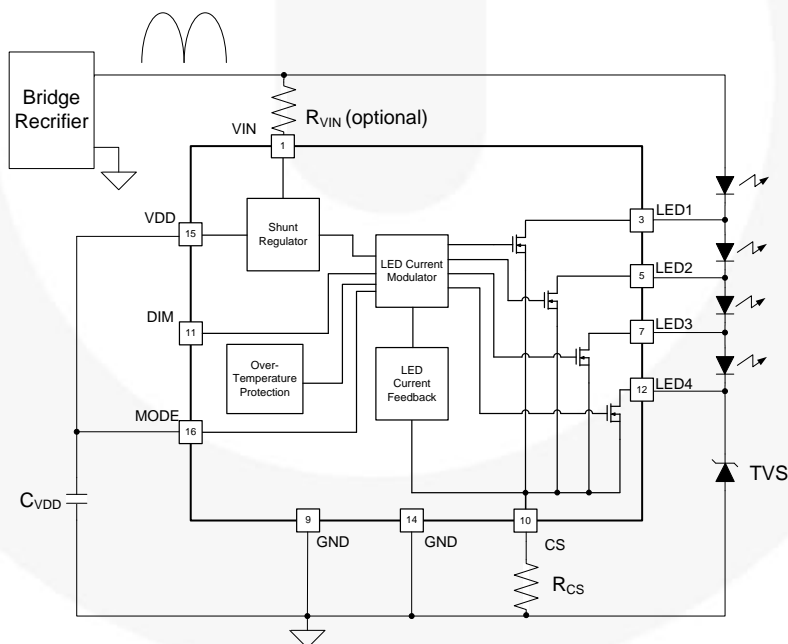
Bridge Recrifier

$R_{VIN}$ (optional)

VIN

1

VDD

15

Shunt Regulator

LED Current Modulator

3

LED1

5

LED2

DIM

11

7

LED3

Over-Temperature Protection

LED Current Feedback

12

LED4

MODE

16

TVS

$C_{VDD}$

9

GND

14

GND

10

CS

$R_{CS}$